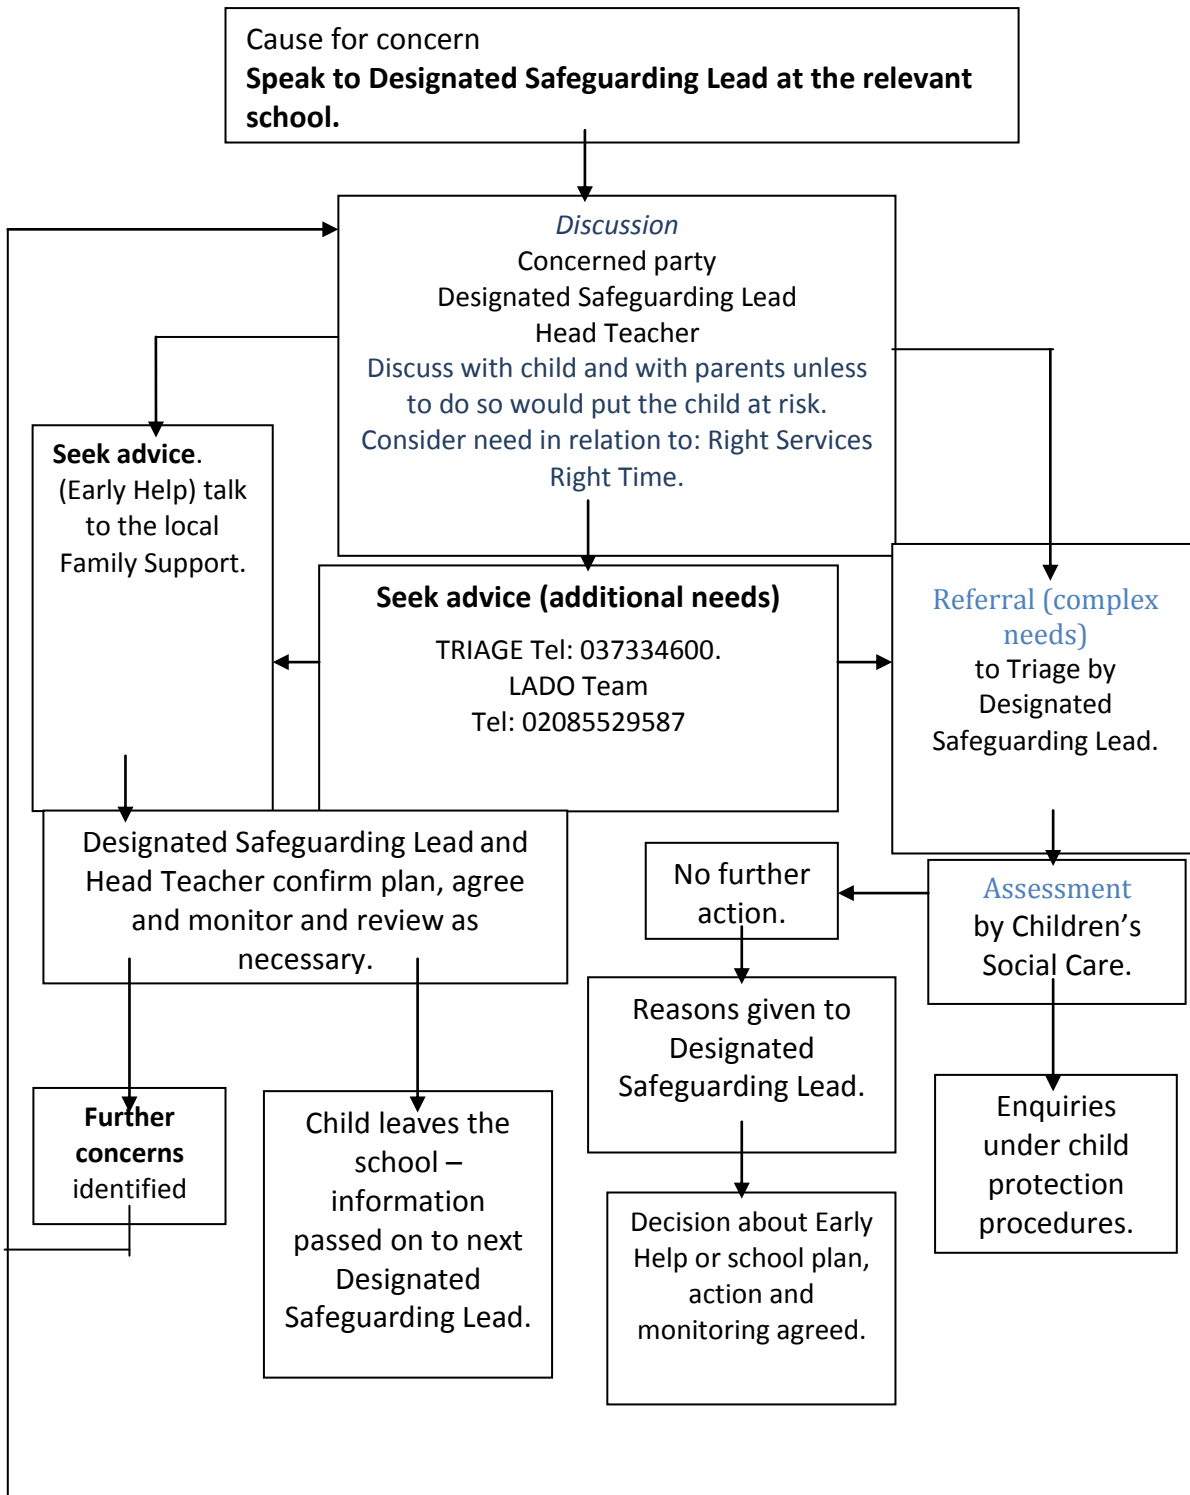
Cause for concern
**Speak to Designated Safeguarding Lead at the relevant school.**

*Discussion*
Concerned party
Designated Safeguarding Lead
Head Teacher
Discuss with child and with parents unless to do so would put the child at risk.
Consider need in relation to: Right Services Right Time.

**Seek advice**. (Early Help) talk to the local Family Support.

**Seek advice (additional needs)**
TRIAGE Tel: 037334600.
LADO Team
Tel: 02085529587

Referral (complex needs) to Triage by Designated Safeguarding Lead.

Designated Safeguarding Lead and Head Teacher confirm plan, agree and monitor and review as necessary.

No further action.

Assessment by Children's Social Care.

Reasons given to Designated Safeguarding Lead.

Enquiries under child protection procedures.

**Further concerns** identified

Child leaves the school – information passed on to next Designated Safeguarding Lead.

Decision about Early Help or school plan, action and monitoring agreed.